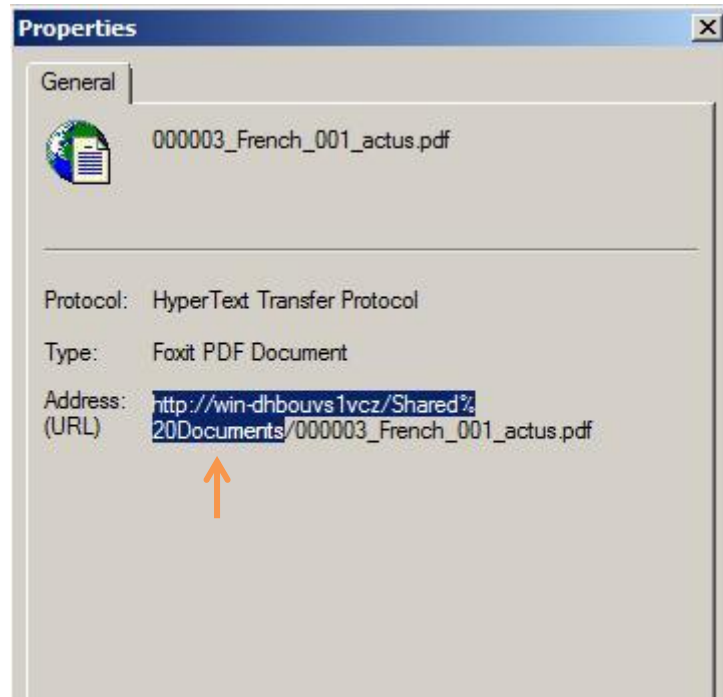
Properties

X

General

000003_French_001_actus.pdf

Protocol: HyperText Transfer Protocol

Type: Foxit PDF Document

Address: (URL) http://win-dhbouvs1vcz/Shared%20Documents/000003_French_001_actus.pdf